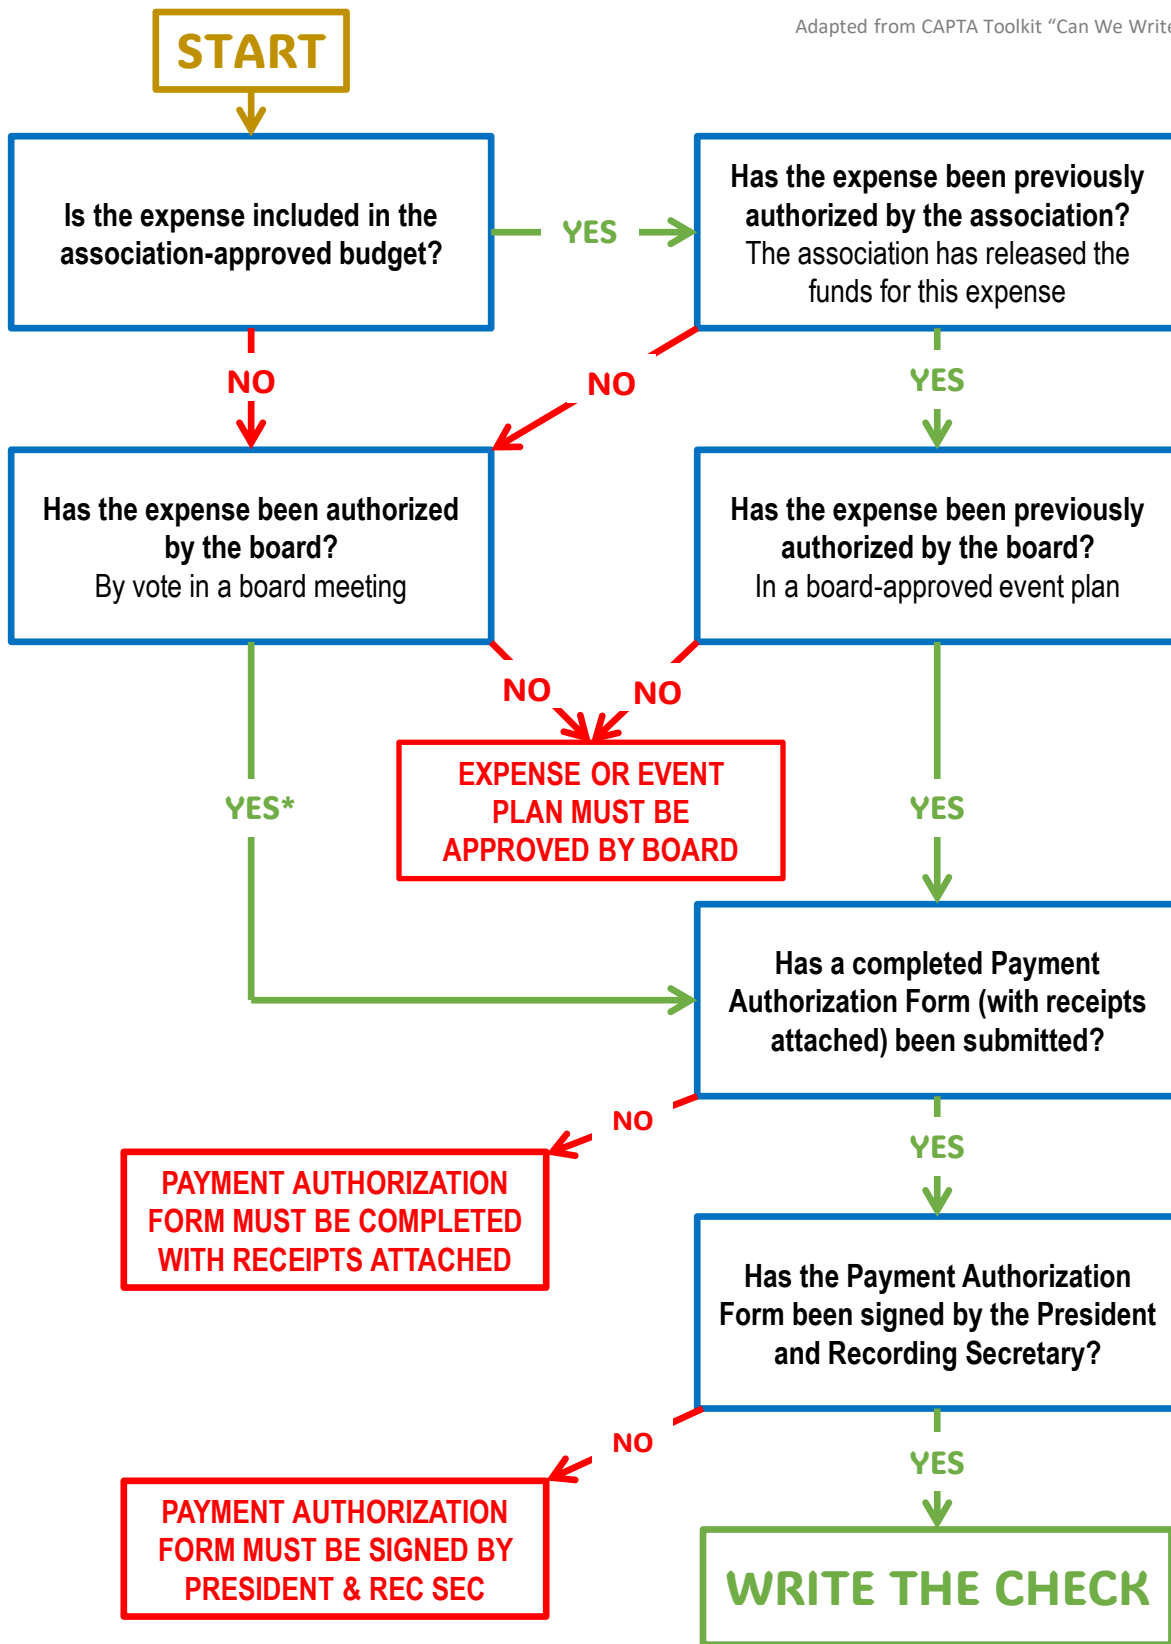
Adapted from CAPTA Toolkit “Can We Write

START

Is the expense included in the association-approved budget?

YES

Has the expense been previously authorized by the association?
The association has released the funds for this expense

NO

NO

YES

Has the expense been authorized by the board?
By vote in a board meeting

Has the expense been previously authorized by the board?
In a board-approved event plan

NO

NO

EXPENSE OR EVENT PLAN MUST BE APPROVED BY BOARD

YES*

YES

Has a completed Payment Authorization Form (with receipts attached) been submitted?

NO

YES

PAYMENT AUTHORIZATION FORM MUST BE COMPLETED WITH RECEIPTS ATTACHED

Has the Payment Authorization Form been signed by the President and Recording Secretary?

NO

YES

PAYMENT AUTHORIZATION FORM MUST BE SIGNED BY PRESIDENT & REC SEC

WRITE THE CHECK